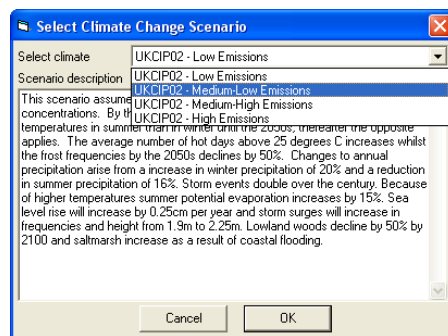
Select Climate Change Scenario

Select climate
UKCIP02 - Low Emissions

Scenario description
UKCIP02 - Low Emissions
UKCIP02 - Medium-Low Emissions
UKCIP02 - Medium-High Emissions
UKCIP02 - High Emissions

This scenario assume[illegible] concentrations. By th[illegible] temperatures in summer than in winter until the 2050s, thereafter the opposite applies. The average number of hot days above 25 degrees C increases whilst the frost frequencies by the 2050s declines by 50%. Changes to annual precipitation arise from a increase in winter precipitation of 20% and a reduction in summer precipitation of 16%. Storm events double over the century. Because of higher temperatures summer potential evaporation increases by 15%. Sea level rise will increase by 0.25cm per year and storm surges will increase in frequencies and height from 1.9m to 2.25m. Lowland woods decline by 50% by 2100 and saltmarsh increase as a result of coastal flooding.

Cancel
OK